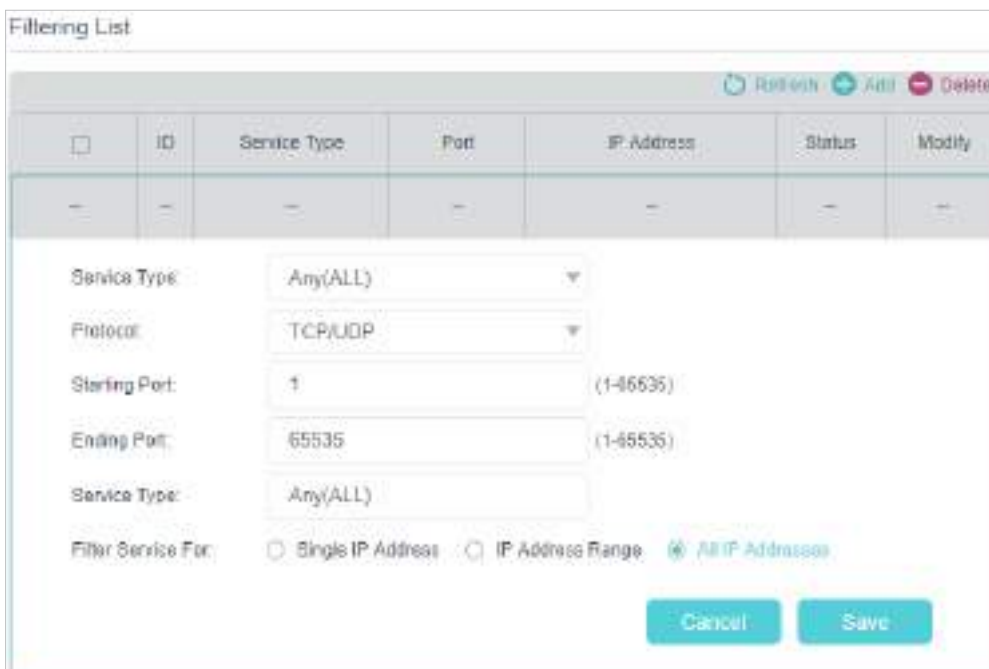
Filtering List

Refresh Add Delete

| | ID | Service Type | Port | IP Address | Status | Modify |
|---|---|---|---|---|---|---|
| -- | -- | -- | -- | -- | -- | -- |

Service Type: Any(ALL)

Protocol: TCP/UDP

Starting Port: 1 (1-65535)

Ending Port: 65535 (1-65535)

Service Type: Any(ALL)

Filter Service For: Single IP Address IP Address Range All IP Addresses

Cancel Save